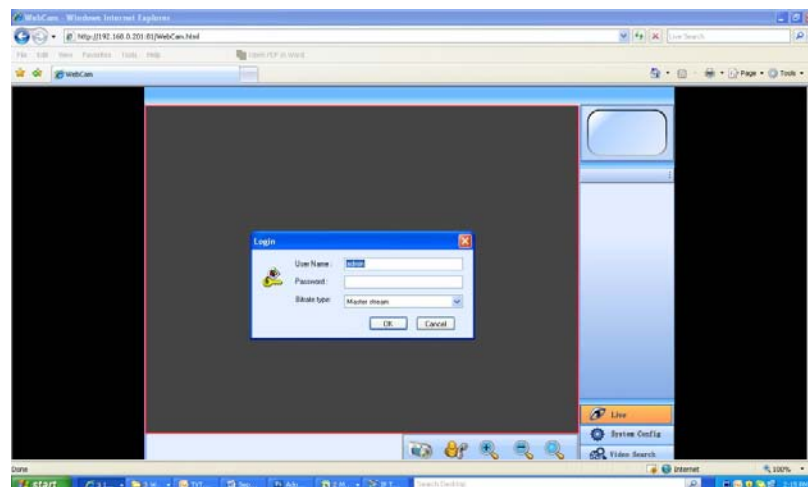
WebCam - Windows Internet Explorer

http://192.168.0.201:81/WebCam.html

Live Search

File Edit View Favorites Tools Help

Convert PDF to Word

WebCam

Page Tools

Login

User Name: admin

Password:

Bitrate type: Master stream

OK Cancel

Live

System Config

Video Search

Done

Internet

100%

start

Search Desktop